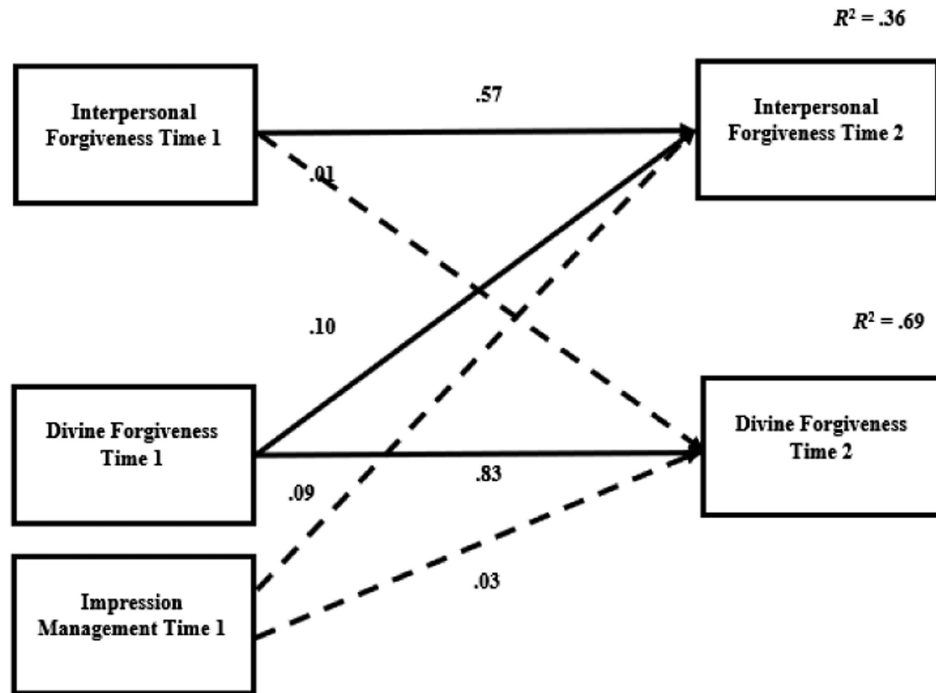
$R^2 = .36$

Interpersonal Forgiveness Time 1

.57

Interpersonal Forgiveness Time 2

.01

.10

$R^2 = .69$

Divine Forgiveness Time 1

Divine Forgiveness Time 2

.09

.83

Impression Management Time 1

.03